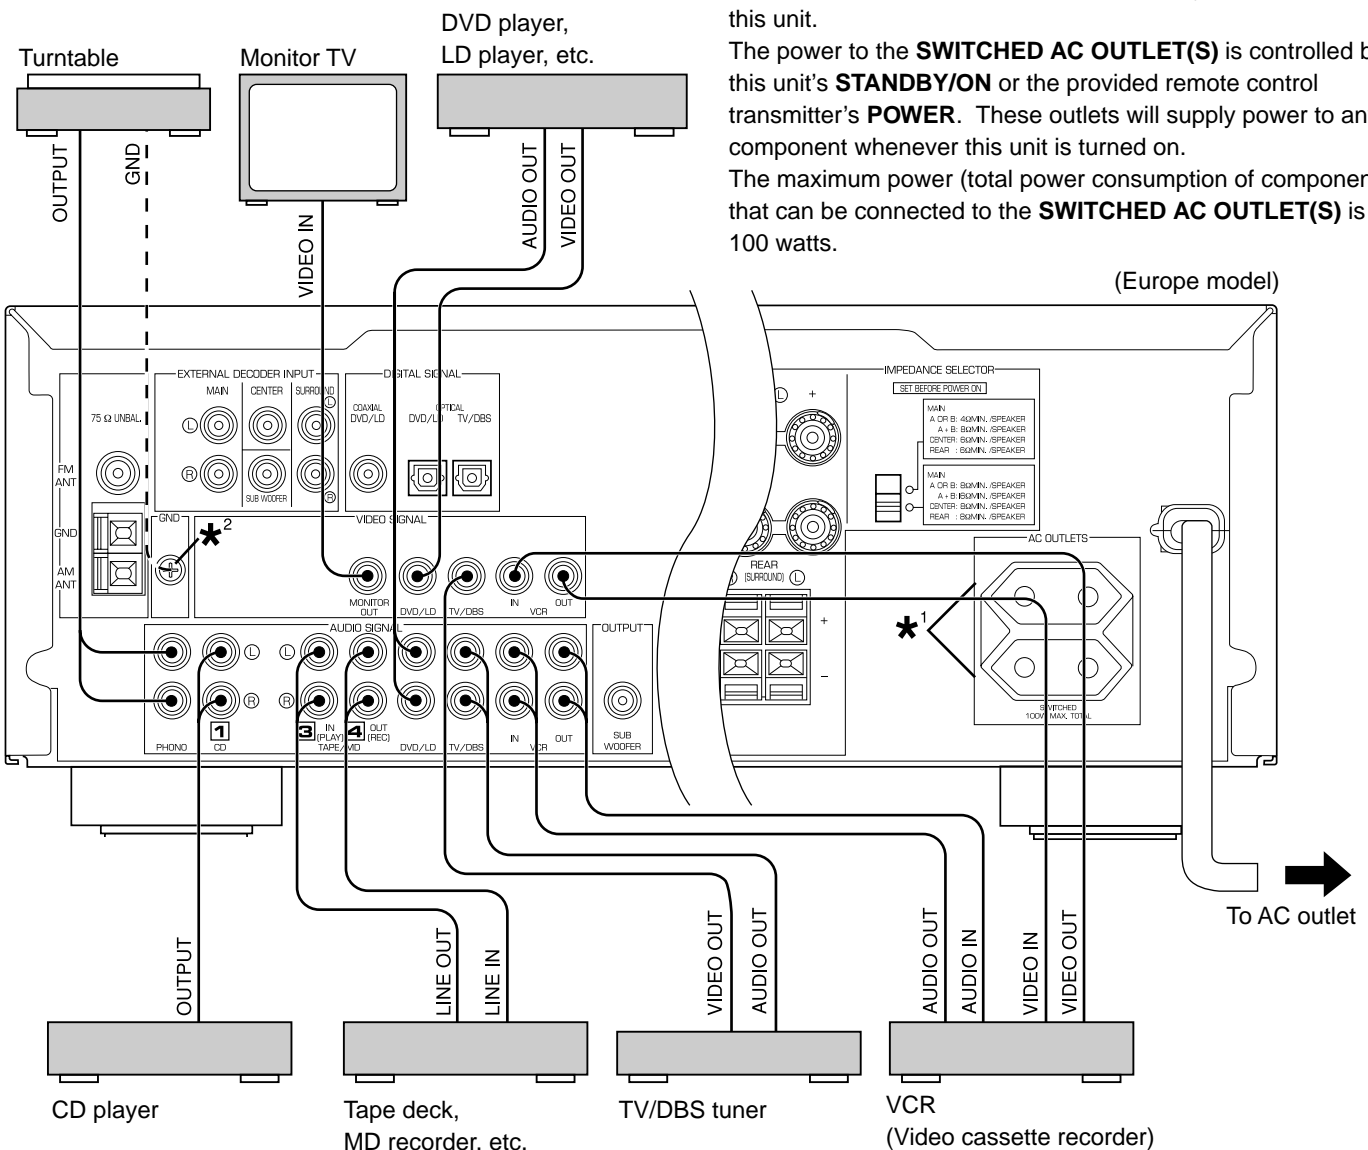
this unit.

The power to the **SWITCHED AC OUTLET(S)** is controlled b this unit's **STANDBY/ON** or the provided remote control transmitter's **POWER**. These outlets will supply power to an component whenever this unit is turned on.

The maximum power (total power consumption of componen that can be connected to the **SWITCHED AC OUTLET(S)** is 100 watts.

(Europe model)

Turntable

OUTPUT

GND

Monitor TV

VIDEO IN

DVD player, LD player, etc.

AUDIO OUT

VIDEO OUT

EXTERNAL DECODER INPUT

MAIN

CENTER

SURROUND

L

R

SUB WOOFER

DIGITAL SIGNAL

COAXIAL DVD/LD

OPTICAL DVD/LD TV/DBS

75 Ω UNBAL.

FM ANT

GND

AM ANT

GND

$*^2$

VIDEO SIGNAL

MONITOR OUT

DVD/LD

TV/DBS

IN

VCR

OUT

AUDIO SIGNAL

PHONO

1 CD

3 IN (PLAY)

4 OUT (REC)

TAPE/MD

DVD/LD

TV/DBS

IN

VCR

OUT

OUTPUT

SUB WOOFER

IMPEDANCE SELECTOR

SET BEFORE POWER ON

MAIN
A OR B: 4Ω MIN. /SPEAKER
A + B: 8Ω MIN. /SPEAKER
CENTER: 6Ω MIN. /SPEAKER
REAR : 6Ω MIN. /SPEAKER

MAIN
A OR B: 8Ω MIN. /SPEAKER
A + B: 16Ω MIN. /SPEAKER
CENTER: 8Ω MIN. /SPEAKER
REAR : 8Ω MIN. /SPEAKER

REAR (SURROUND)

AC OUTLETS

$*^1$

SWITCHED 100W MAX. TOTAL

To AC outlet

OUTPUT

CD player

LINE OUT

LINE IN

Tape deck, MD recorder, etc.

VIDEO OUT

AUDIO OUT

TV/DBS tuner

AUDIO OUT

AUDIO IN

VIDEO IN

VIDEO OUT

VCR (Video cassette recorder)